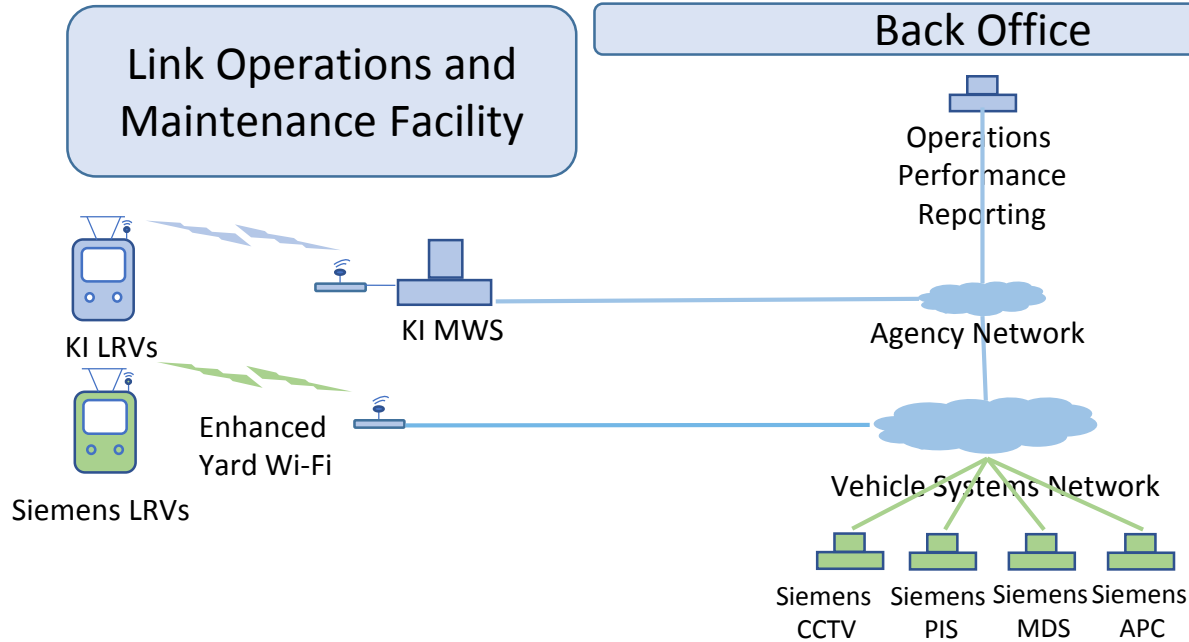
Link Operations and Maintenance Facility

Back Office

Operations Performance Reporting

KI LRVs

KI MWS

Agency Network

Enhanced Yard Wi-Fi

Siemens LRVs

Vehicle Systems Network

Siemens CCTV

Siemens PIS

Siemens MDS

Siemens APC